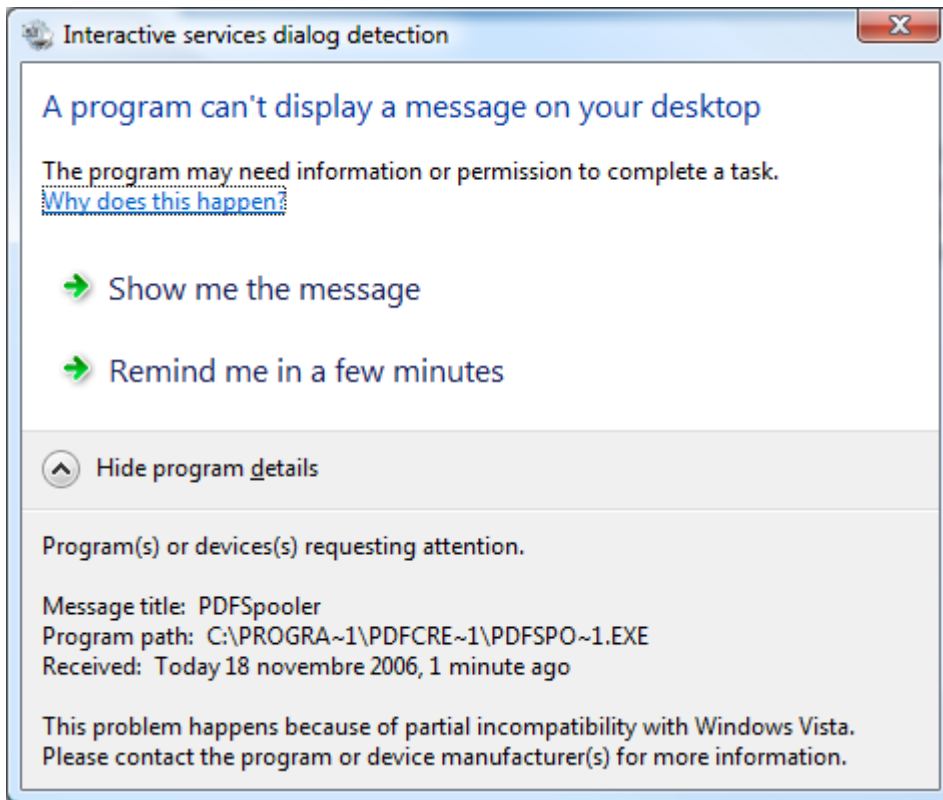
Interactive services dialog detection

A program can't display a message on your desktop

The program may need information or permission to complete a task.
Why does this happen?

Show me the message

Remind me in a few minutes

Hide program details

Program(s) or devices(s) requesting attention.

Message title: PDFSpooler
Program path: C:\PROGRA~1\PDFCRE~1\PDFSPO~1.EXE
Received: Today 18 novembre 2006, 1 minute ago

This problem happens because of partial incompatibility with Windows Vista.
Please contact the program or device manufacturer(s) for more information.